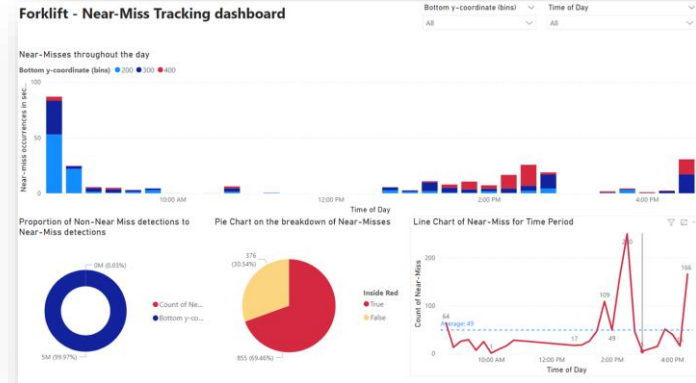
Forklift - Near-Miss Tracking dashboard

Bottom y-coordinate (bins)
All

Time of Day
All

Near-Misses throughout the day

Bottom y-coordinate (bins) ● 200 ● 300 ● 400

Near-miss occurences in sec...

100
50
0

10:00 AM
12:00 PM
2:00 PM
4:00 PM
Time of Day

Proportion of Non-Near Miss detections to Near-Miss detections

0M (0.03%)
5M (99.97%)

● Count of Ne...
● Bottom y-co...

Pie Chart on the breakdown of Near-Misses

376 (30.54%)
855 (69.46%)

Inside Red
● True
● False

Line Chart of Near-Miss for Time Period

Count of Near-Miss

64
Average: 49
17
109
250
166

200
0

10:00 AM
12:00 PM
2:00 PM
4:00 PM
Time of Day